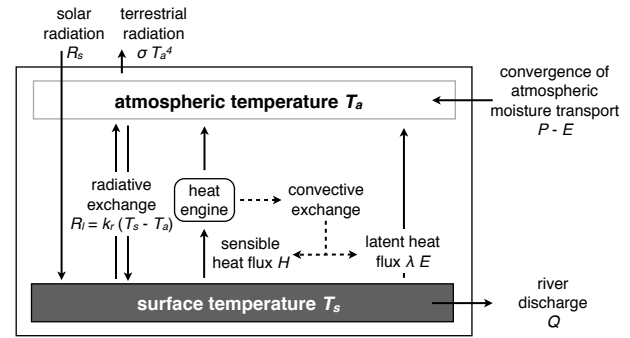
solar radiation $R_s$

terrestrial radiation $\sigma T_a^4$

convergence of atmospheric moisture transport $P - E$

atmospheric temperature $T_a$

radiative exchange $R_l = k_r (T_s - T_a)$

heat engine

convective exchange

sensible heat flux $H$

latent heat flux $\lambda E$

surface temperature $T_s$

river discharge $Q$